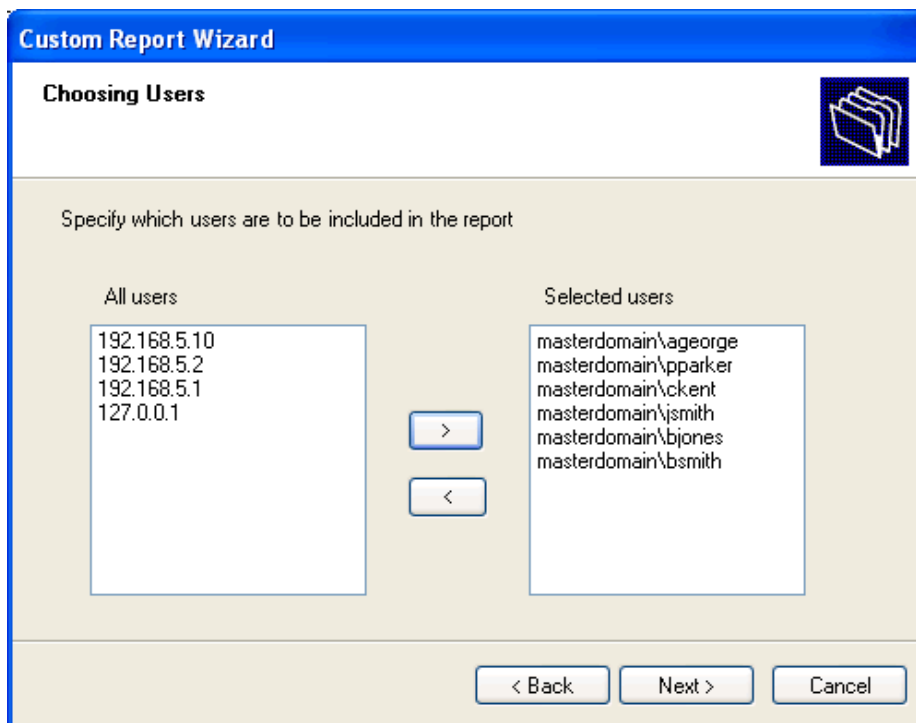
Custom Report Wizard

Choosing Users

Specify which users are to be included in the report

All users

192.168.5.10
192.168.5.2
192.168.5.1
127.0.0.1

>

<

Selected users

masterdomain\ageorge
masterdomain\pparker
masterdomain\ckent
masterdomain\jsmith
masterdomain\bjones
masterdomain\bsmith

< Back

Next >

Cancel